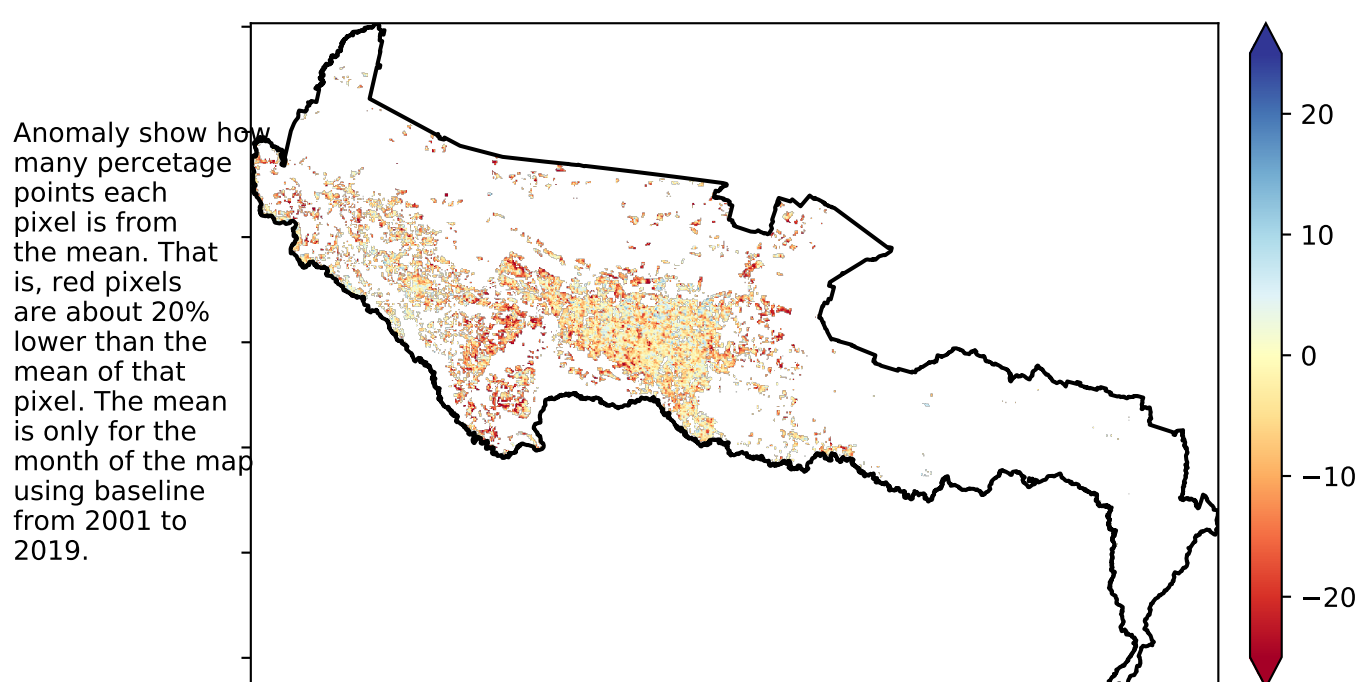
Anomaly show how many percetage points each pixel is from the mean. That is, red pixels are about 20% lower than the mean of that pixel. The mean is only for the month of the map using baseline from 2001 to 2019.

20
10
0
−10
−20